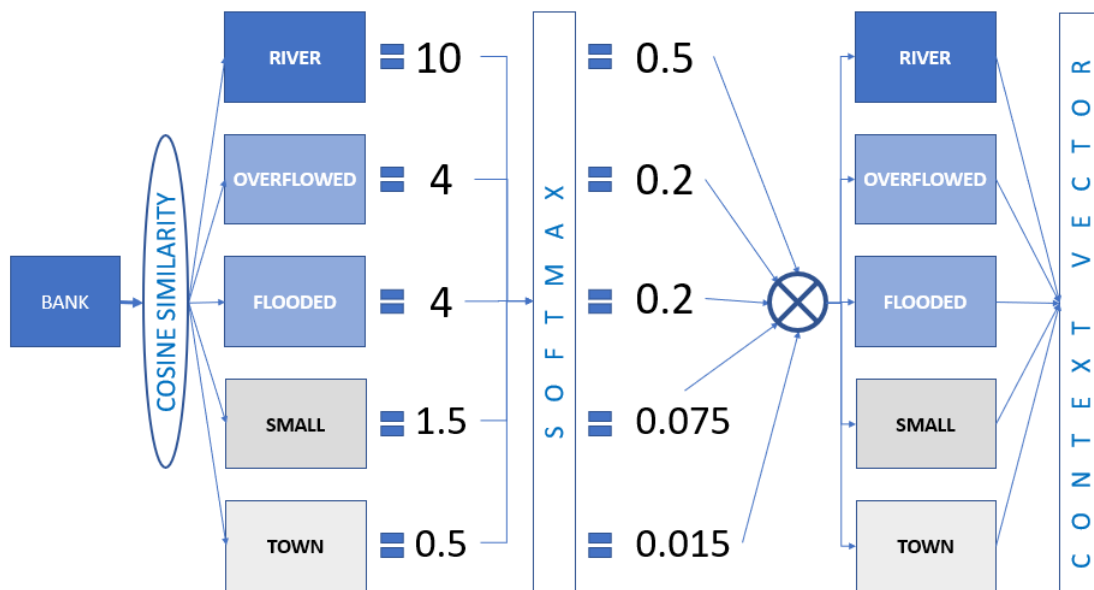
BANK

COSINE SIMILARITY

RIVER = 10

OVERFLOWED = 4

FLOODED = 4

SMALL = 1.5

TOWN = 0.5

SOFTMAX

= 0.5

= 0.2

= 0.2

= 0.075

= 0.015

$\otimes$

RIVER

OVERFLOWED

FLOODED

SMALL

TOWN

CONTEXT VECTOR